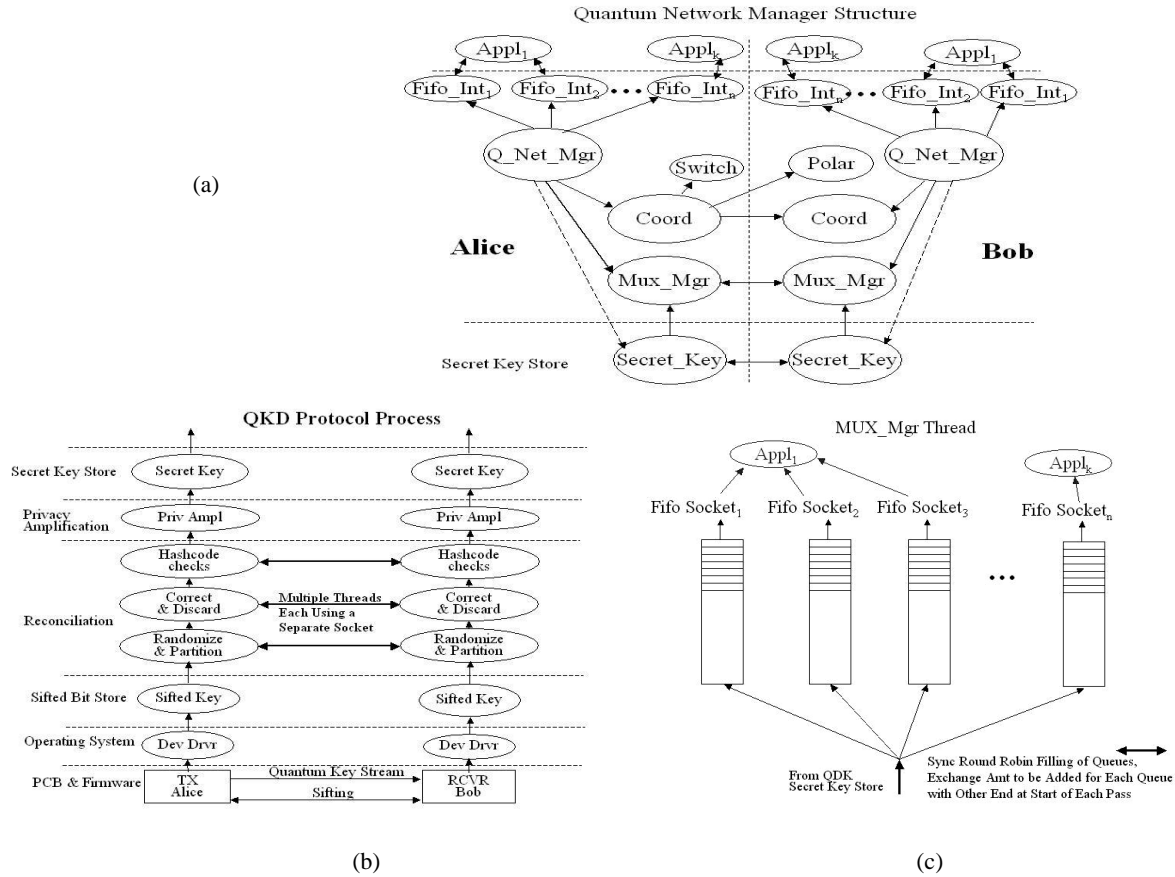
Quantum Network Manager Structure

(a)

$Appl_1$ $Appl_k$ $Appl_k$ $Appl_1$

$Fifo\_Int_1$ $Fifo\_Int_2$ • • • $Fifo\_Int_n$ $Fifo\_Int_n$ • • • $Fifo\_Int_2$ $Fifo\_Int_1$

Q_Net_Mgr Q_Net_Mgr

Switch Polar

Coord Coord

Alice Bob

Mux_Mgr Mux_Mgr

Secret Key Store Secret_Key Secret_Key

QKD Protocol Process

Secret Key Store Secret Key Secret Key

Privacy Amplification Priv Ampl Priv Ampl

Hashcode checks Hashcode checks

Reconciliation Correct & Discard Multiple Threads Each Using a Separate Socket Correct & Discard

Randomize & Partition Randomize & Partition

Sifted Bit Store Sifted Key Sifted Key

Operating System Dev Drvr Dev Drvr

PCB & Firmware TX Alice Quantum Key Stream Sifting RCVR Bob

MUX_Mgr Thread

$Appl_1$ $Appl_k$

Fifo $Socket_1$ Fifo $Socket_2$ Fifo $Socket_3$ Fifo $Socket_n$

• • •

From QDK Secret Key Store

Sync Round Robin Filling of Queues, Exchange Amt to be Added for Each Queue with Other End at Start of Each Pass

(b) (c)